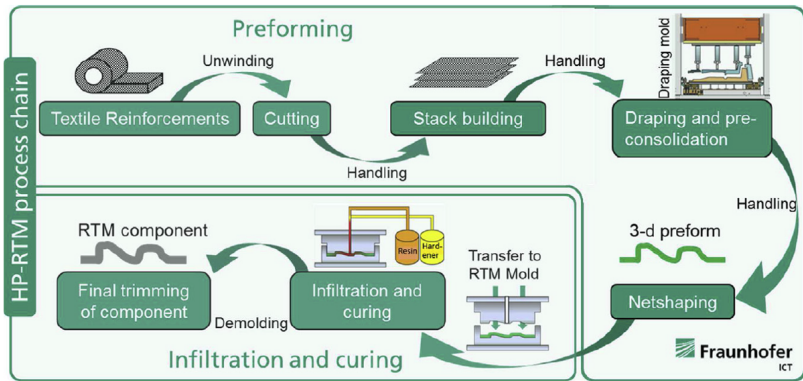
HP-RTM process chain

Preforming

Unwinding

Handling

Draping mold

Textile Reinforcements

Cutting

Stack building

Draping and preconsolidation

Handling

Handling

RTM component

Resin

Hardener

3-d preform

Transfer to RTM Mold

Final trimming of component

Demolding

Infiltration and curing

Netshaping

Infiltration and curing

Fraunhofer ICT